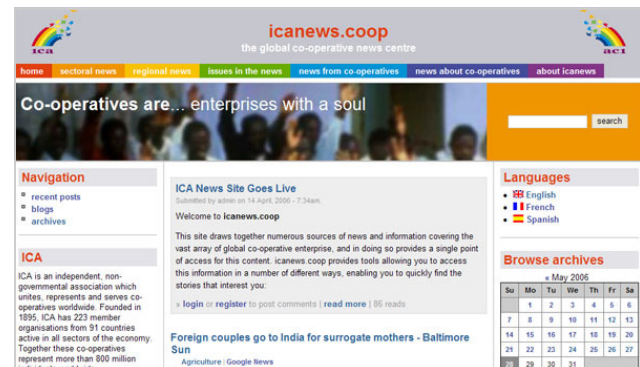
ica

icanews.coop
the global co-operative news centre

aci

home | sectoral news | regional news | issues in the news | news from co-operatives | news about co-operatives | about icanews

Co-operatives are... enterprises with a soul

search

Navigation
recent posts
blogs
archives

ICA
ICA is an independent, non-governmental association which unites, represents and serves co-operatives worldwide. Founded in 1895, ICA has 223 member organisations from 91 countries active in all sectors of the economy. Together these co-operatives represent more than 800 million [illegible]

ICA News Site Goes Live
Submitted by admin on 14 April, 2006 - 7:34am.

Welcome to icanews.coop

This site draws together numerous sources of news and information covering the vast array of global co-operative enterprise, and in doing so provides a single point of access for this content. icanews.coop provides tools allowing you to access this information in a number of different ways, enabling you to quickly find the stories that interest you:

» login or register to post comments | read more | 86 reads

Foreign couples go to India for surrogate mothers - Baltimore Sun
Agriculture | Google News

Languages
English
French
Spanish

Browse archives
« May 2006

| Su | Mo | Tu | We | Th | Fr | Sa |
|---|---|---|---|---|---|---|
| | 1 | 2 | 3 | 4 | 5 | 6 |
| 7 | 8 | 9 | 10 | 11 | 12 | 13 |
| 14 | 15 | 16 | 17 | 18 | 19 | 20 |
| 21 | 22 | 23 | 24 | 25 | 26 | 27 |
| 28 | 29 | 30 | 31 | | | |